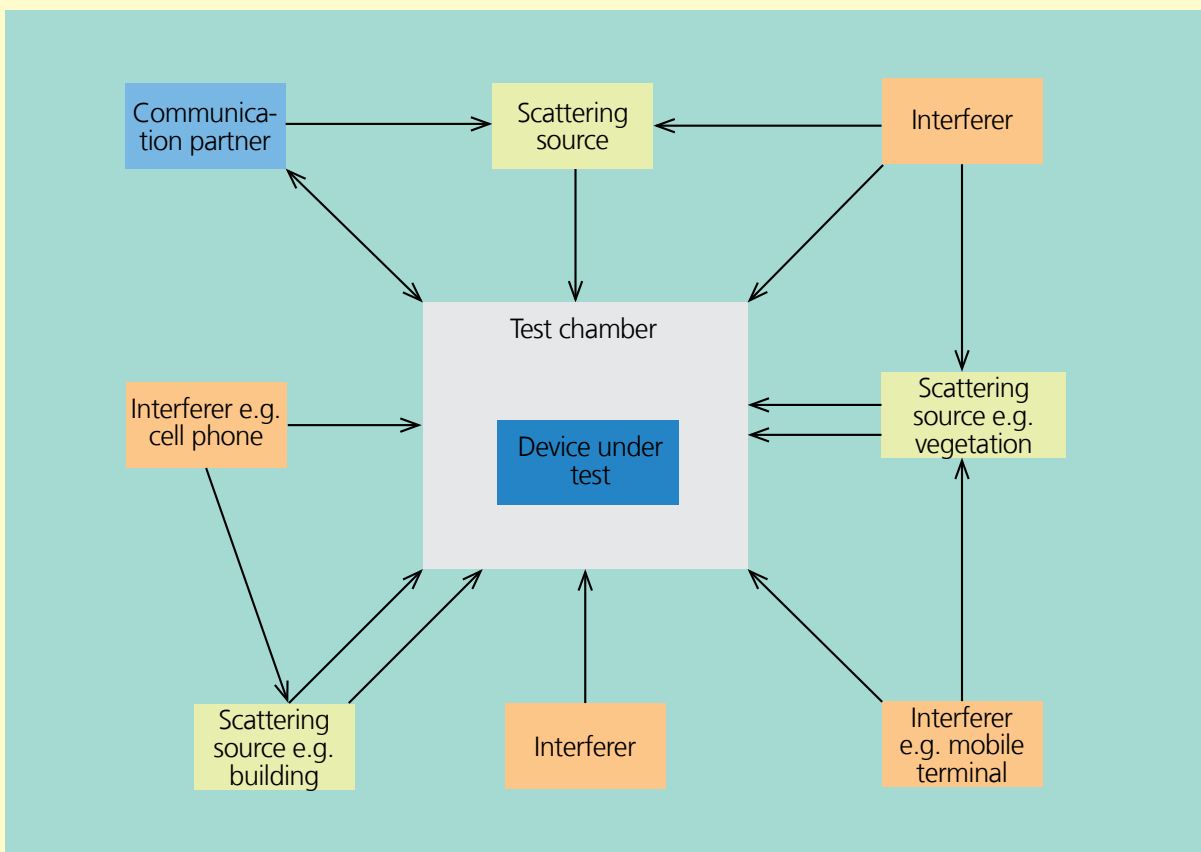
Communication partner

Scattering source

Interferer

Test chamber

Interferer e.g. cell phone

Device under test

Scattering source e.g. vegetation

Scattering source e.g. building

Interferer

Interferer e.g. mobile terminal